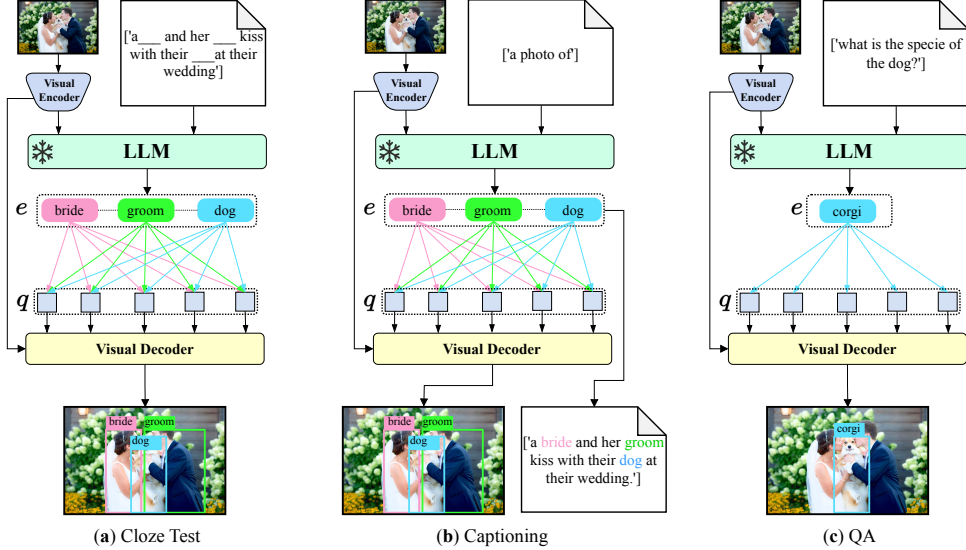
['a___ and her ___ kiss with their ___at their wedding']

Visual Encoder

LLM

$e$

bride

groom

dog

$q$

Visual Decoder

bride

groom

dog

(a) Cloze Test

['a photo of']

Visual Encoder

LLM

$e$

bride

groom

dog

$q$

Visual Decoder

bride

groom

dog

['a bride and her groom kiss with their dog at their wedding.']

(b) Captioning

['what is the specie of the dog?']

Visual Encoder

LLM

$e$

corgi

$q$

Visual Decoder

corgi

(c) QA